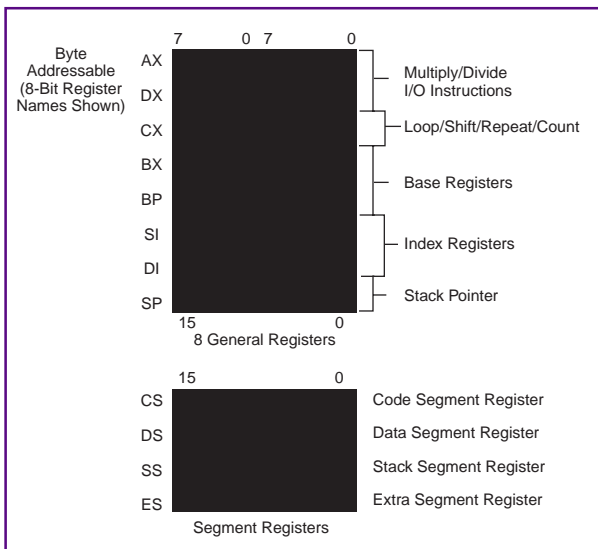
Byte Addressable (8-Bit Register Names Shown)

7 0 7 0

AX
DX
CX
BX
BP
SI
DI
SP

15 0

8 General Registers

Multiply/Divide I/O Instructions

Loop/Shift/Repeat/Count

Base Registers

Index Registers

Stack Pointer

15 0

CS
DS
SS
ES

Segment Registers

Code Segment Register

Data Segment Register

Stack Segment Register

Extra Segment Register